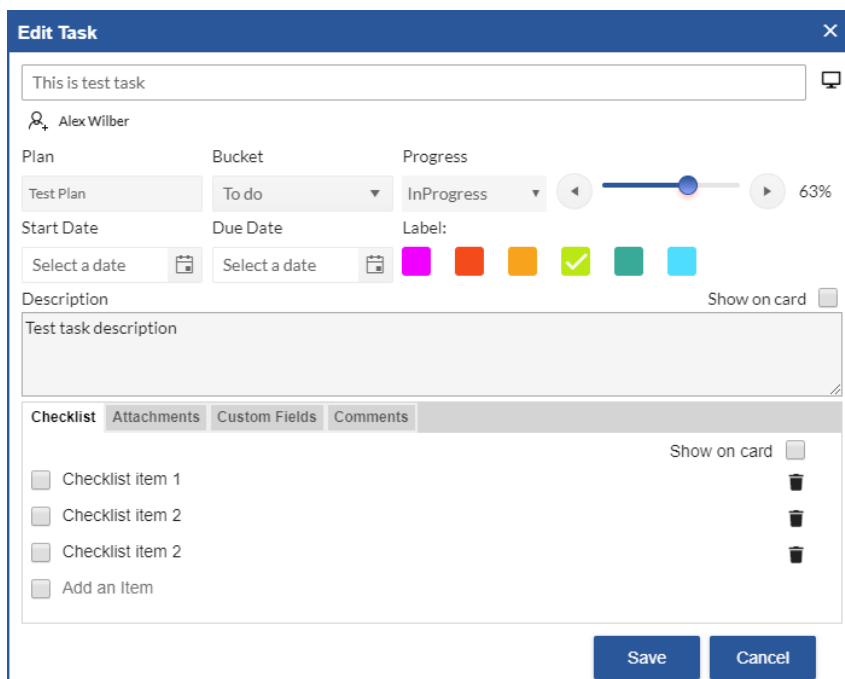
Edit Task ×

This is test task

Alex Wilber

Plan
Test Plan

Bucket
To do

Progress
InProgress

63%

Start Date
Select a date

Due Date
Select a date

Label:

Description

Show on card

Test task description

Checklist | Attachments | Custom Fields | Comments

Show on card

Checklist item 1

Checklist item 2

Checklist item 2

Add an Item

Save

Cancel